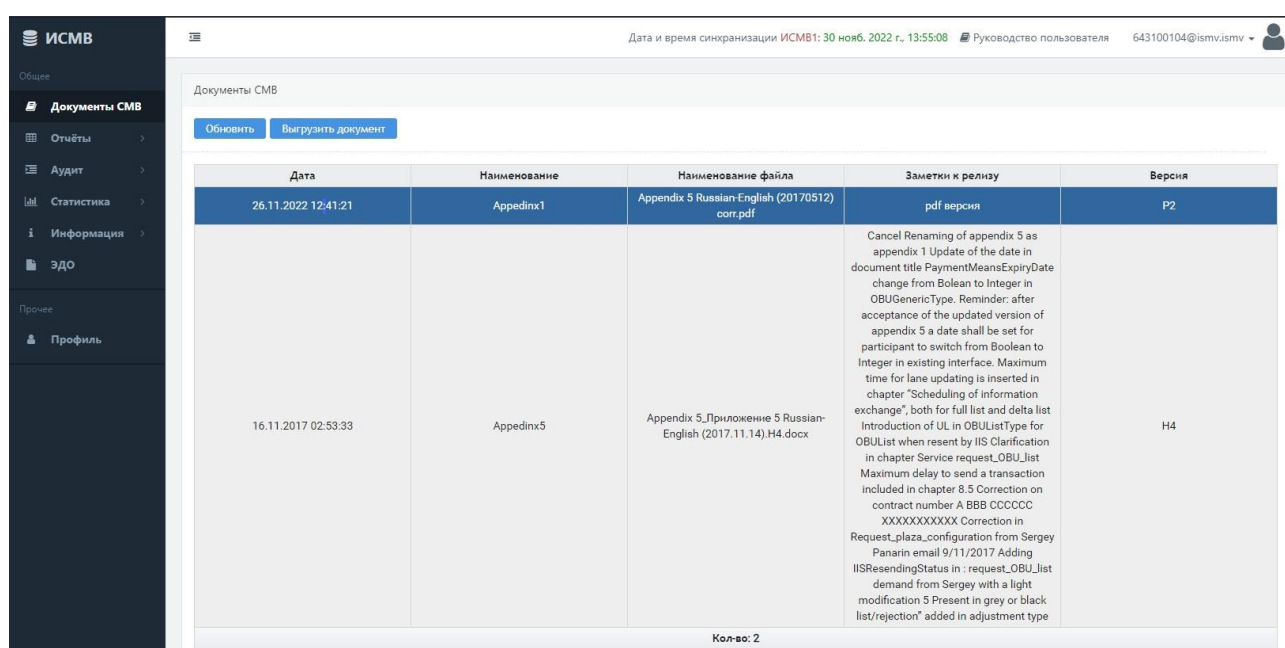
ИСМВ

Общее

Документы СМВ

Отчёты

Аудит

Статистика

Информация

ЭДО

Прочее

Профиль

Дата и время синхранизации ИСМВ1: 30 нояб. 2022 г., 13:55:08 Руководство пользователя 643100104@ismv.ismv

Документы СМВ

Обновить Выгрузить документ

| Дата | Наименование | Наименование файла | Заметки к релизу | Версия |
|---|---|---|---|---|
| 26.11.2022 12:41:21 | Appedinx1 | Appendix 5 Russian-English (20170512) corr.pdf | pdf версия | P2 |
| 16.11.2017 02:53:33 | Appedinx5 | Appendix 5_Приложение 5 Russian-English (2017.11.14).H4.docx | Cancel Renaming of appendix 5 as appendix 1 Update of the date in document title PaymentMeansExpiryDate change from Bolean to Integer in OBUGenericType. Reminder: after acceptance of the updated version of appendix 5 a date shall be set for participant to switch from Boolean to Integer in existing interface. Maximum time for lane updating is inserted in chapter "Scheduling of information exchange", both for full list and delta list Introduction of UL in OBUListType for OBUList when resent by IIS Clarification in chapter Service request_OBU_list Maximum delay to send a transaction included in chapter 8.5 Correction on contract number A BBB CCCCCC XXXXXXXXXXX Correction in Request_plaza_configuration from Sergey Panarin email 9/11/2017 Adding IISResendingStatus in : request_OBU_list demand from Sergey with a light modification 5 Present in grey or black list/rejection" added in adjustment type | H4 |

Кол-во: 2